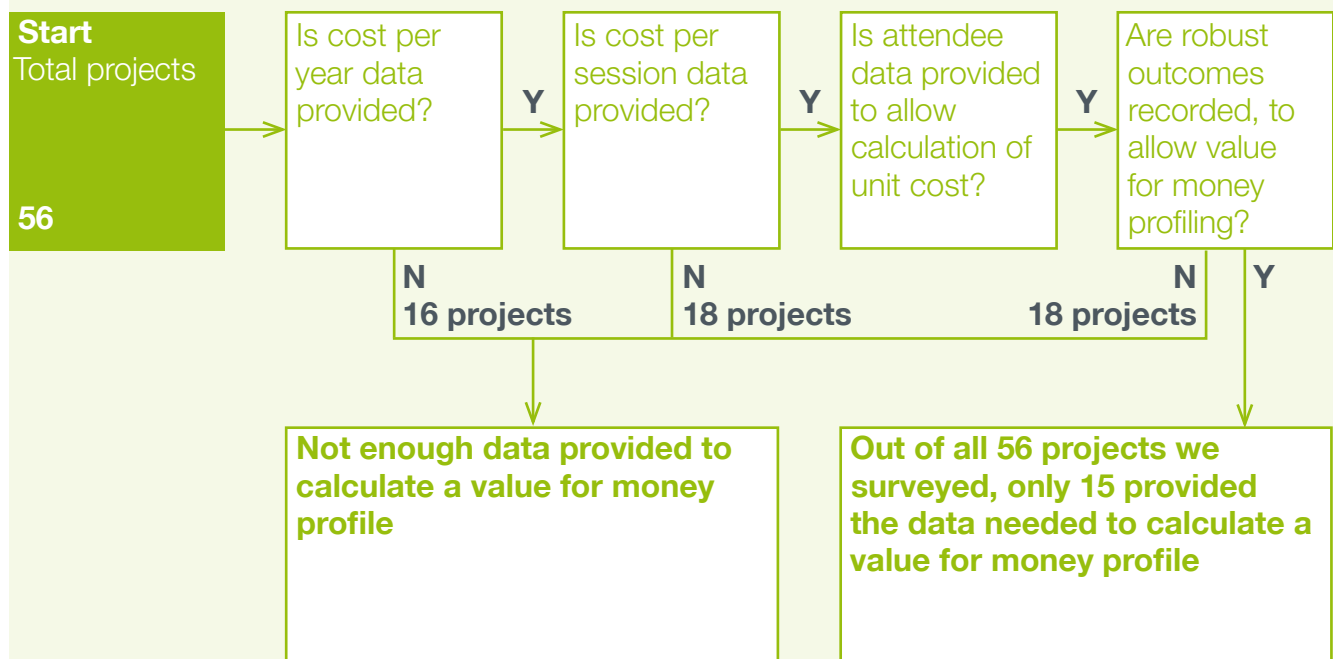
Start
Total projects

56

Is cost per year data provided?

Y

Is cost per session data provided?

Y

Is attendee data provided to allow calculation of unit cost?

Y

Are robust outcomes recorded, to allow value for money profiling?

N
16 projects

N
18 projects

N
18 projects

Y

Not enough data provided to calculate a value for money profile

Out of all 56 projects we surveyed, only 15 provided the data needed to calculate a value for money profile